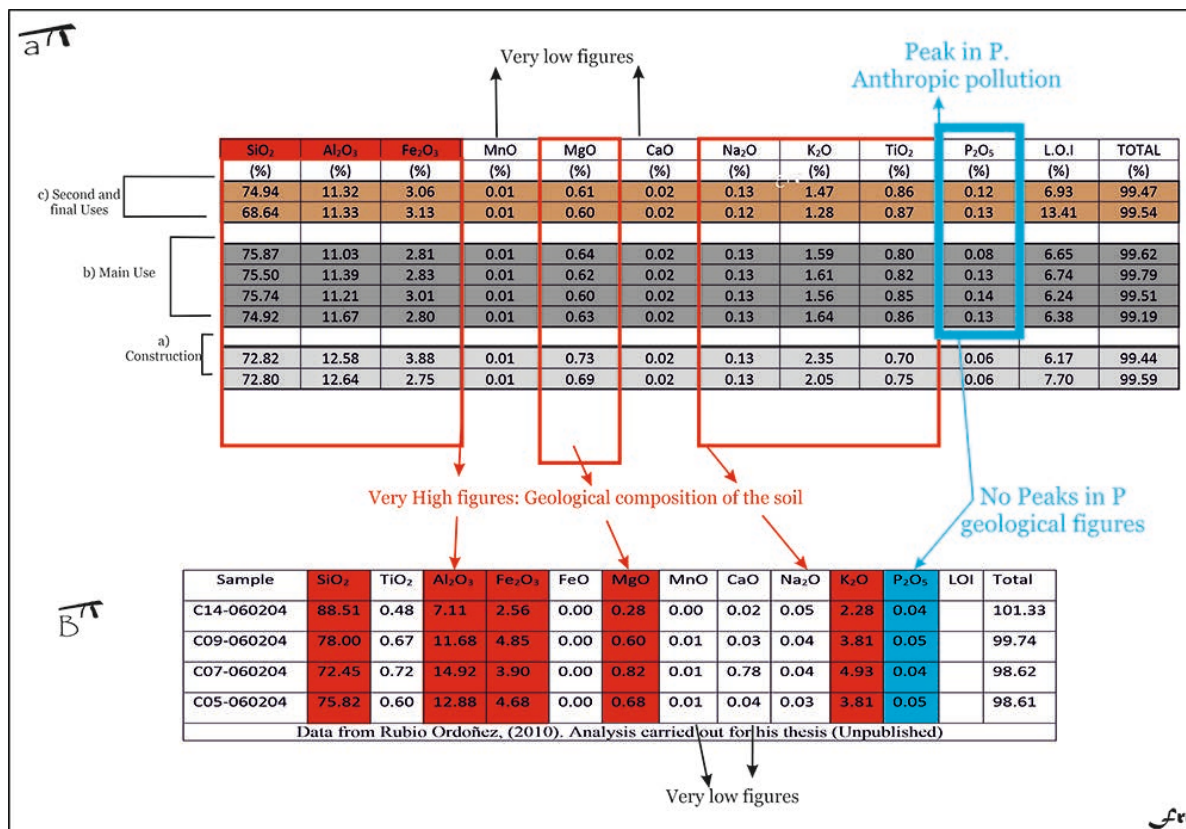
a

Very low figures

Peak in P. Anthropic pollution

| | $SiO_2$ | $Al_2O_3$ | $Fe_2O_3$ | MnO | MgO | CaO | $Na_2O$ | $K_2O$ | $TiO_2$ | $P_2O_5$ | L.O.I | TOTAL |
|---|---|---|---|---|---|---|---|---|---|---|---|---|
| | (%) | (%) | (%) | (%) | (%) | (%) | (%) | (%) | (%) | (%) | (%) | (%) |
| c) Second and final Uses | 74.94 | 11.32 | 3.06 | 0.01 | 0.61 | 0.02 | 0.13 | 1.47 | 0.86 | 0.12 | 6.93 | 99.47 |
| | 68.64 | 11.33 | 3.13 | 0.01 | 0.60 | 0.02 | 0.12 | 1.28 | 0.87 | 0.13 | 13.41 | 99.54 |
| b) Main Use | 75.87 | 11.03 | 2.81 | 0.01 | 0.64 | 0.02 | 0.13 | 1.59 | 0.80 | 0.08 | 6.65 | 99.62 |
| | 75.50 | 11.39 | 2.83 | 0.01 | 0.62 | 0.02 | 0.13 | 1.61 | 0.82 | 0.13 | 6.74 | 99.79 |
| | 75.74 | 11.21 | 3.01 | 0.01 | 0.60 | 0.02 | 0.13 | 1.56 | 0.85 | 0.14 | 6.24 | 99.51 |
| | 74.92 | 11.67 | 2.80 | 0.01 | 0.63 | 0.02 | 0.13 | 1.64 | 0.86 | 0.13 | 6.38 | 99.19 |
| a) Construction | 72.82 | 12.58 | 3.88 | 0.01 | 0.73 | 0.02 | 0.13 | 2.35 | 0.70 | 0.06 | 6.17 | 99.44 |
| | 72.80 | 12.64 | 2.75 | 0.01 | 0.69 | 0.02 | 0.13 | 2.05 | 0.75 | 0.06 | 7.70 | 99.59 |

Very High figures: Geological composition of the soil

No Peaks in P geological figures

B

| Sample | $SiO_2$ | $TiO_2$ | $Al_2O_3$ | $Fe_2O_3$ | FeO | MgO | MnO | CaO | $Na_2O$ | $K_2O$ | $P_2O_5$ | LOI | Total |
|---|---|---|---|---|---|---|---|---|---|---|---|---|---|
| C14-060204 | 88.51 | 0.48 | 7.11 | 2.56 | 0.00 | 0.28 | 0.00 | 0.02 | 0.05 | 2.28 | 0.04 | | 101.33 |
| C09-060204 | 78.00 | 0.67 | 11.68 | 4.85 | 0.00 | 0.60 | 0.01 | 0.03 | 0.04 | 3.81 | 0.05 | | 99.74 |
| C07-060204 | 72.45 | 0.72 | 14.92 | 3.90 | 0.00 | 0.82 | 0.01 | 0.78 | 0.04 | 4.93 | 0.04 | | 98.62 |
| C05-060204 | 75.82 | 0.60 | 12.88 | 4.68 | 0.00 | 0.68 | 0.01 | 0.04 | 0.03 | 3.81 | 0.05 | | 98.61 |

Data from Rubio Ordoñez, (2010). Analysis carried out for his thesis (Unpublished)

Very low figures